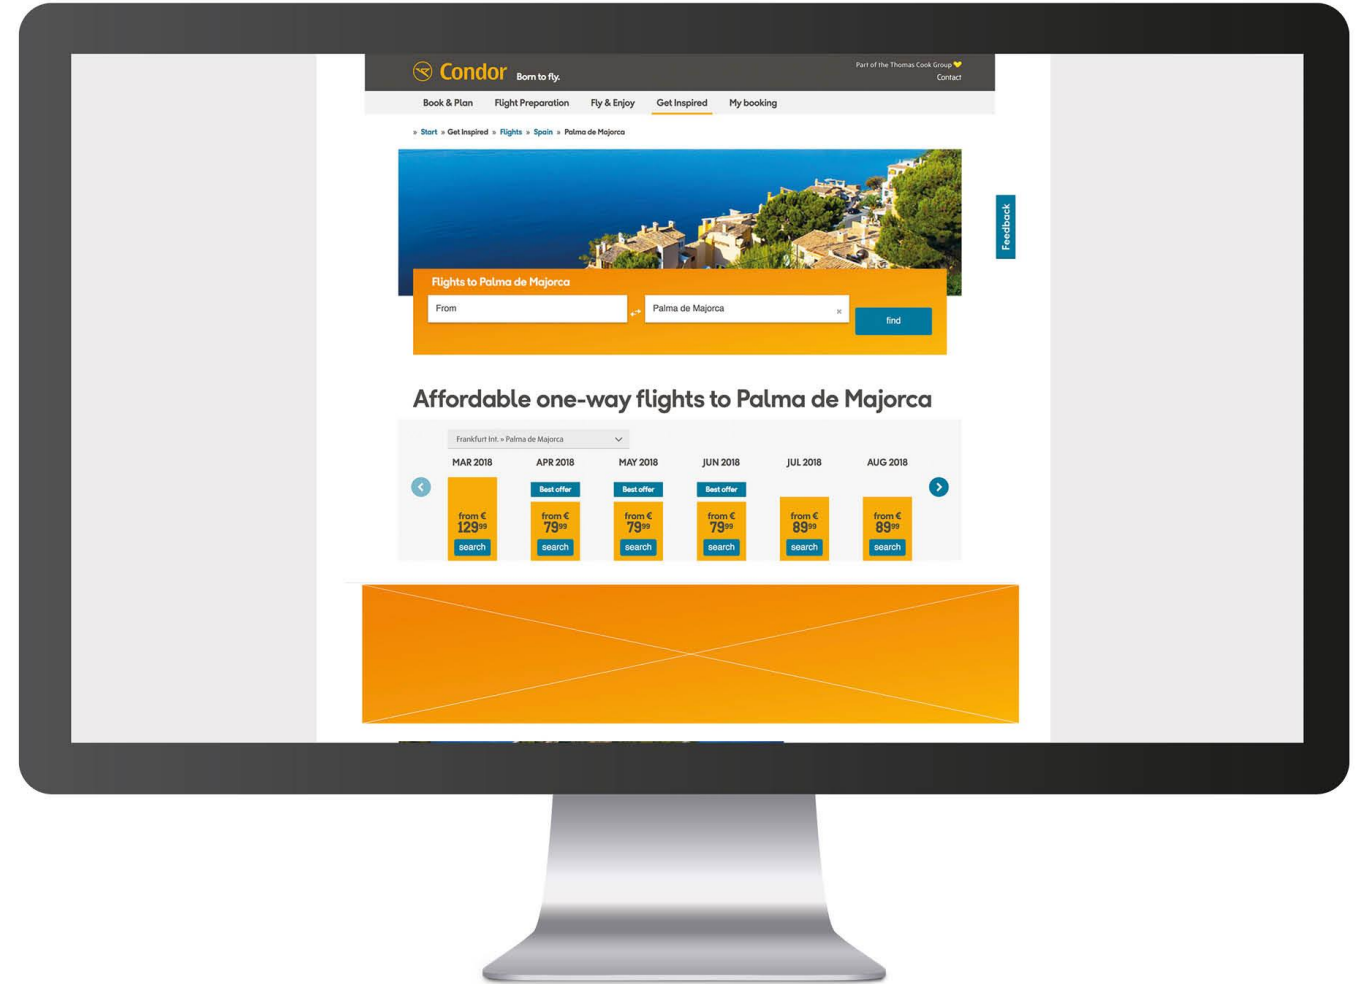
Condor Born to fly.

Part of the Thomas Cook Group
Contact

Book & Plan Flight Preparation Fly & Enjoy Get Inspired My booking

» Start » Get Inspired » Flights » Spain » Palma de Majorca

Flights to Palma de Majorca

From

Palma de Majorca ×

find

Feedback

Affordable one-way flights to Palma de Majorca

Frankfurt Int. » Palma de Majorca

| MAR 2018 | APR 2018 | MAY 2018 | JUN 2018 | JUL 2018 | AUG 2018 |
|---|---|---|---|---|---|
| | Best offer | Best offer | Best offer | | |
| from € $129^{99}$ | from € $79^{99}$ | from € $79^{99}$ | from € $79^{99}$ | from € $89^{99}$ | from € $89^{99}$ |
| search | search | search | search | search | search |